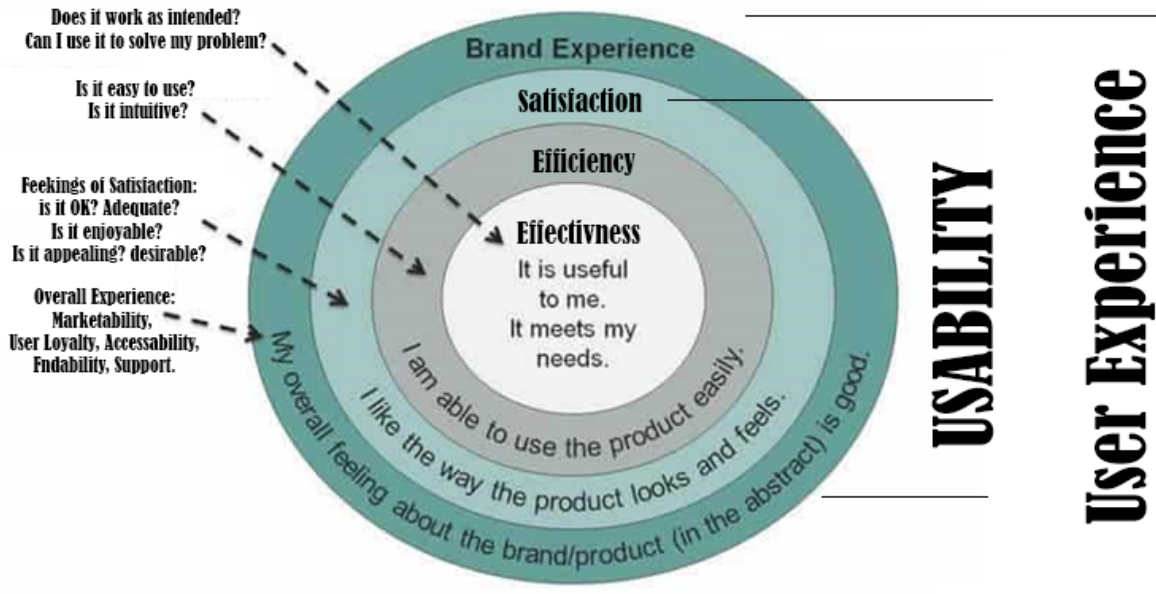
Does it work as intended?
Can I use it to solve my problem?

Is it easy to use?
Is it intuitive?

Feekings of Satisfaction:
is it OK? Adequate?
Is it enjoyable?
Is it appealing? desirable?

Overall Experience:
Marketability,
User Loyalty, Accessability,
Fndability, Support.

Brand Experience

Satisfaction

Efficiency

Effectivness

It is useful to me.
It meets my needs.

I am able to use the product easily.

I like the way the product looks and feels.

My overall feeling about the brand/product (in the abstract) is good.

USABILITY

User Experience